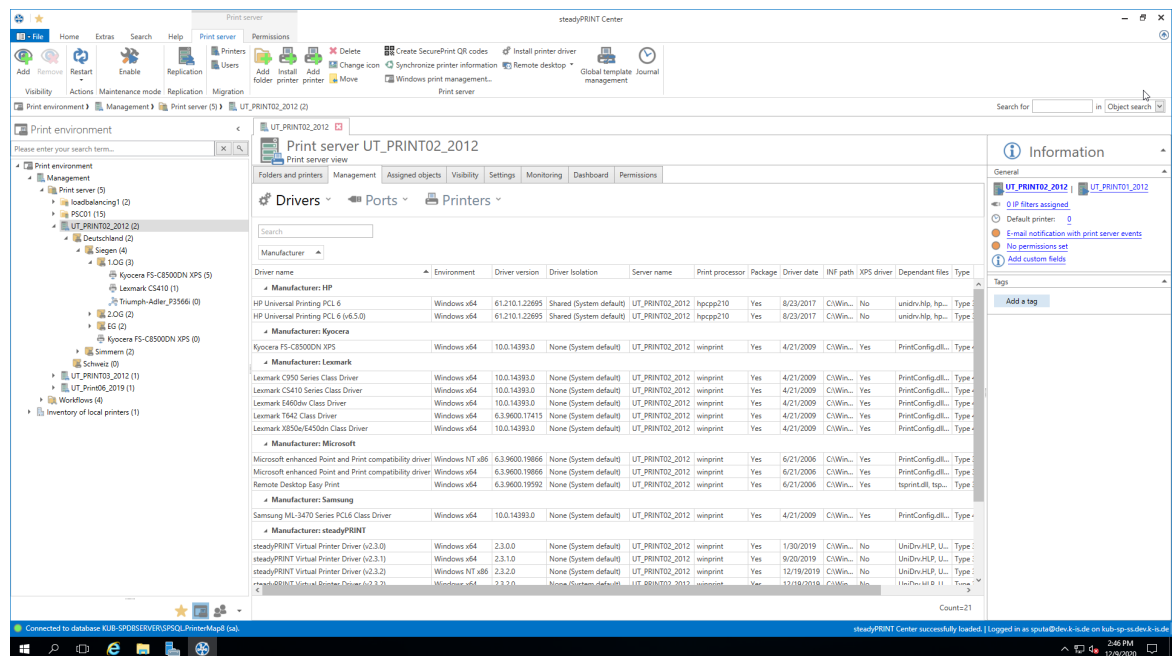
Print server
steadyPRINT Center
File Home Extras Search Help Print server Permissions
Add Remove Restart Enable Replication Printers Users Add folder Install printer Add printer Delete Change icon Move Create SecurePrint QR codes Synchronize printer information Windows print management... Install printer driver Remote desktop Global template management Journal
Visibility Actions Maintenance mode Replication Migration Print server
Print environment › Management › Print server (5) › UT_PRINT02_2012 (2)
Search for in Object search

Print environment
Please enter your search term...
Print environment
Management
Print server (5)
loadbalancing1 (2)
PSC01 (15)
UT_PRINT02_2012 (2)
Deutschland (2)
Siegen (4)
1.OG (3)
Kyocera FS-C8500DN XPS (5)
Lexmark CS410 (1)
Triumph-Adler_P3566i (0)
2.OG (2)
EG (2)
Kyocera FS-C8500DN XPS (0)
Simmern (2)
Schweiz (0)
UT_PRINT03_2012 (1)
UT_Print06_2019 (1)
Workflows (4)
Inventory of local printers (1)

UT_PRINT02_2012
Print server UT_PRINT02_2012
Print server view
Folders and printers Management Assigned objects Visibility Settings Monitoring Dashboard Permissions
Drivers Ports Printers
Search
Manufacturer

| Driver name | Environment | Driver version | Driver Isolation | Server name | Print processor | Package | Driver date | INF path | XPS driver | Dependant files | Type |
|---|---|---|---|---|---|---|---|---|---|---|---|
| Manufacturer: HP | | | | | | | | | | | |
| HP Universal Printing PCL 6 | Windows x64 | 61.210.1.22695 | Shared (System default) | UT_PRINT02_2012 | hpcpp210 | Yes | 8/23/2017 | C:\Win... | No | unidrv.hlp, hp... | Type 3 |
| HP Universal Printing PCL 6 (v6.5.0) | Windows x64 | 61.210.1.22695 | Shared (System default) | UT_PRINT02_2012 | hpcpp210 | Yes | 8/23/2017 | C:\Win... | No | unidrv.hlp, hp... | Type 3 |
| Manufacturer: Kyocera | | | | | | | | | | | |
| Kyocera FS-C8500DN XPS | Windows x64 | 10.0.14393.0 | None (System default) | UT_PRINT02_2012 | winprint | Yes | 4/21/2009 | C:\Win... | Yes | PrintConfig.dll... | Type 4 |
| Manufacturer: Lexmark | | | | | | | | | | | |
| Lexmark C950 Series Class Driver | Windows x64 | 10.0.14393.0 | None (System default) | UT_PRINT02_2012 | winprint | Yes | 4/21/2009 | C:\Win... | Yes | PrintConfig.dll... | Type 4 |
| Lexmark CS410 Series Class Driver | Windows x64 | 10.0.14393.0 | None (System default) | UT_PRINT02_2012 | winprint | Yes | 4/21/2009 | C:\Win... | Yes | PrintConfig.dll... | Type 4 |
| Lexmark E460dw Class Driver | Windows x64 | 10.0.14393.0 | None (System default) | UT_PRINT02_2012 | winprint | Yes | 4/21/2009 | C:\Win... | Yes | PrintConfig.dll... | Type 4 |
| Lexmark T642 Class Driver | Windows x64 | 6.3.9600.17415 | None (System default) | UT_PRINT02_2012 | winprint | Yes | 4/21/2009 | C:\Win... | Yes | PrintConfig.dll... | Type 4 |
| Lexmark X850e/E450dn Class Driver | Windows x64 | 10.0.14393.0 | None (System default) | UT_PRINT02_2012 | winprint | Yes | 4/21/2009 | C:\Win... | Yes | PrintConfig.dll... | Type 4 |
| Manufacturer: Microsoft | | | | | | | | | | | |
| Microsoft enhanced Point and Print compatibility driver | Windows NT x86 | 6.3.9600.19866 | None (System default) | UT_PRINT02_2012 | winprint | Yes | 6/21/2006 | C:\Win... | Yes | PrintConfig.dll... | Type 4 |
| Microsoft enhanced Point and Print compatibility driver | Windows x64 | 6.3.9600.19866 | None (System default) | UT_PRINT02_2012 | winprint | Yes | 6/21/2006 | C:\Win... | Yes | PrintConfig.dll... | Type 4 |
| Remote Desktop Easy Print | Windows x64 | 6.3.9600.19592 | None (System default) | UT_PRINT02_2012 | winprint | Yes | 6/21/2006 | C:\Win... | Yes | tsprint.dll, tsp... | Type 3 |
| Manufacturer: Samsung | | | | | | | | | | | |
| Samsung ML-3470 Series PCL6 Class Driver | Windows x64 | 10.0.14393.0 | None (System default) | UT_PRINT02_2012 | winprint | Yes | 4/21/2009 | C:\Win... | Yes | PrintConfig.dll... | Type 4 |
| Manufacturer: steadyPRINT | | | | | | | | | | | |
| steadyPRINT Virtual Printer Driver (v2.3.0) | Windows x64 | 2.3.0.0 | None (System default) | UT_PRINT02_2012 | winprint | Yes | 1/30/2019 | C:\Win... | No | UniDrv.HLP, U... | Type 3 |
| steadyPRINT Virtual Printer Driver (v2.3.1) | Windows x64 | 2.3.1.0 | None (System default) | UT_PRINT02_2012 | winprint | Yes | 9/20/2019 | C:\Win... | No | UniDrv.HLP, U... | Type 3 |
| steadyPRINT Virtual Printer Driver (v2.3.2) | Windows NT x86 | 2.3.2.0 | None (System default) | UT_PRINT02_2012 | winprint | Yes | 12/19/2019 | C:\Win... | No | UniDrv.HLP, U... | Type 3 |
| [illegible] | Windows x64 | 2.3.2.0 | None (System default) | UT_PRINT02_2012 | winprint | Yes | 12/19/2019 | C:\Win... | No | UniDrv.HLP, U... | Type 3 |

Count=21

Information
General
UT_PRINT02_2012 | UT_PRINT01_2012
0 IP filters assigned
Default printer: 0
E-mail notification with print server events
No permissions set
Add custom fields
Tags
Add a tag

Connected to database KUB-SPDBSERVER\SPSQL\PrinterMap8 (sa).
steadyPRINT Center successfully loaded. | Logged in as sputa@dev.k-is.de on kub-sp-ss.dev.k-is.de
2:46 PM
12/9/2020